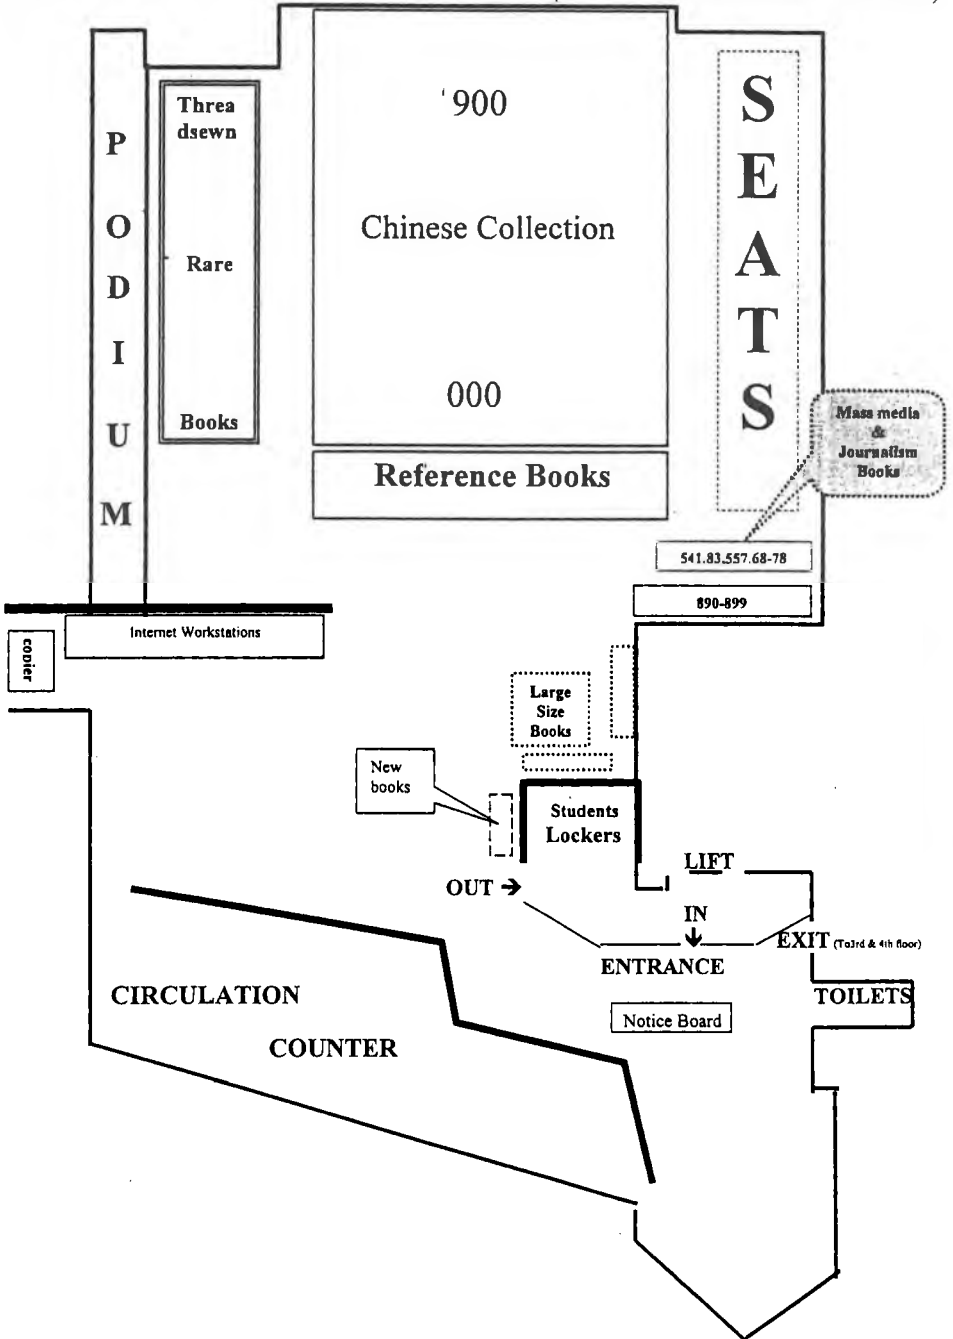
P
O
D
I
U
M

Threadsewn

Rare

Books

'900

Chinese Collection

000

Reference Books

S
E
A
T
S

Mass media & Journalism Books

541.83.557.68-78

890-899

Internet Workstations

copier

Large Size Books

New books

Students Lockers

LIFT

OUT ➔

IN

EXIT (To3rd & 4th floor)

ENTRANCE

TOILETS

Notice Board

CIRCULATION

COUNTER